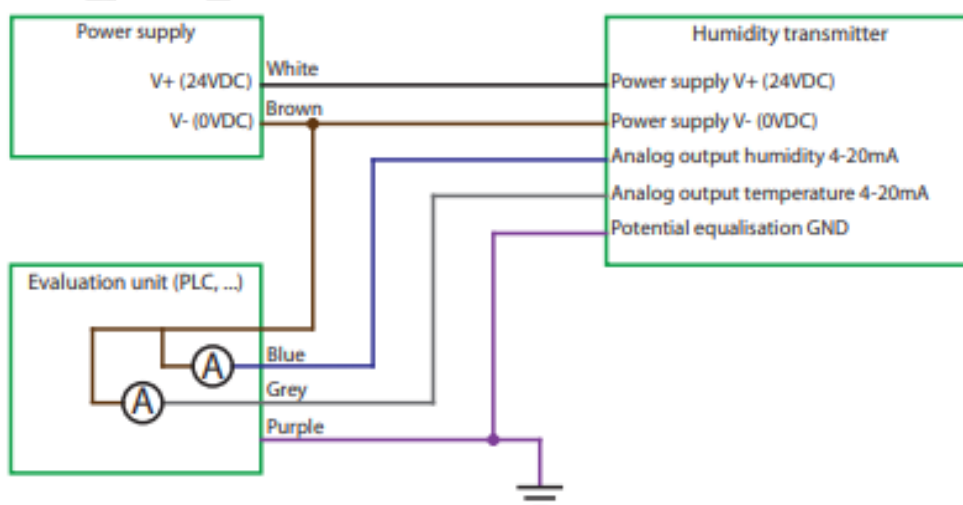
Power supply

V+ (24VDC)

V- (0VDC)

White

Brown

Humidity transmitter

Power supply V+ (24VDC)

Power supply V- (0VDC)

Analog output humidity 4-20mA

Analog output temperature 4-20mA

Potential equalisation GND

Evaluation unit (PLC, ...)

A

A

Blue

Grey

Purple